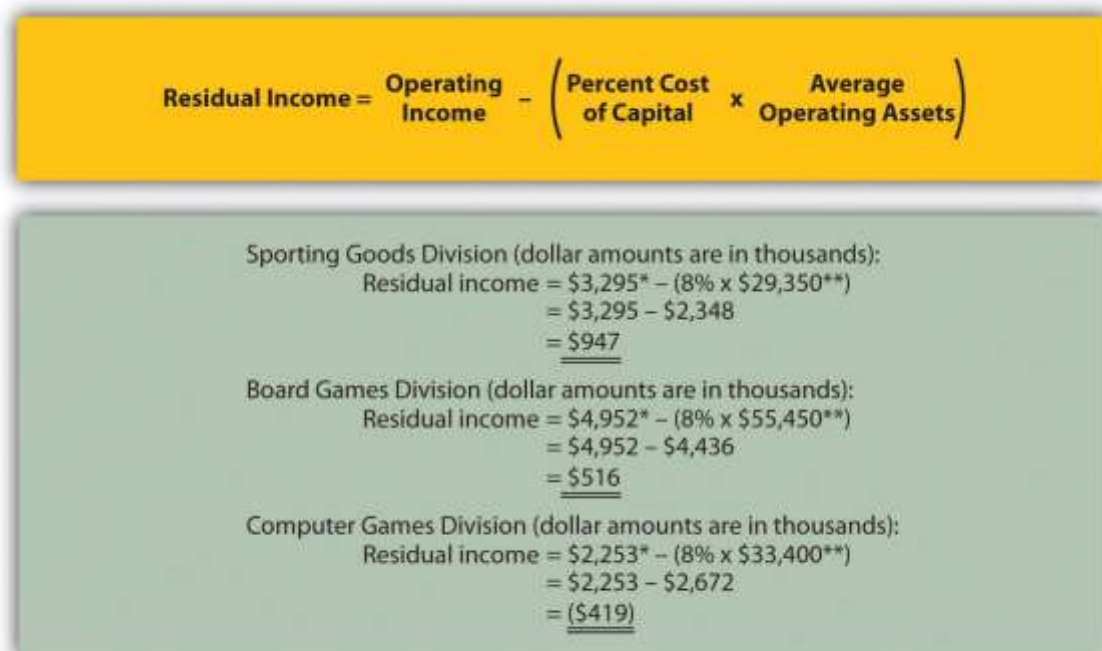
Residual Income = Operating Income – (Percent Cost of Capital x Average Operating Assets)

Sporting Goods Division (dollar amounts are in thousands):
Residual income = \$3,295* – (8% x \$29,350**)
= \$3,295 – \$2,348
= \$947

Board Games Division (dollar amounts are in thousands):
Residual income = \$4,952* – (8% x \$55,450**)
= \$4,952 – \$4,436
= \$516

Computer Games Division (dollar amounts are in thousands):
Residual income = \$2,253* – (8% x \$33,400**)
= \$2,253 – \$2,672
= (\$419)